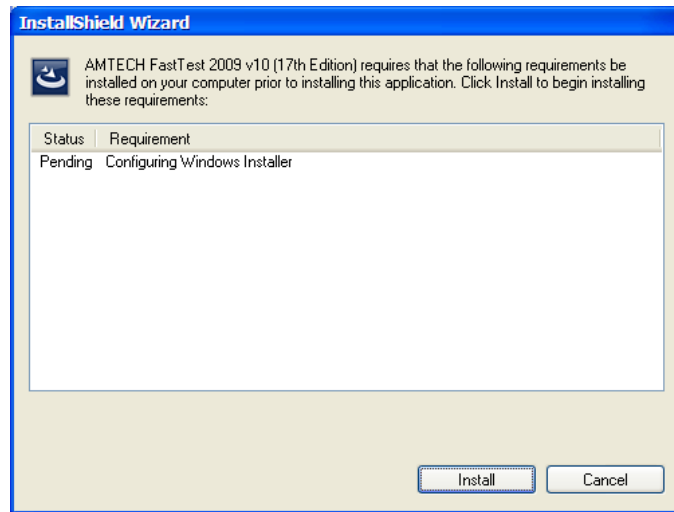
InstallShield Wizard

AMTECH FastTest 2009 v10 (17th Edition) requires that the following requirements be installed on your computer prior to installing this application. Click Install to begin installing these requirements:

| Status | Requirement |
|---|---|
| Pending | Configuring Windows Installer |

Install

Cancel